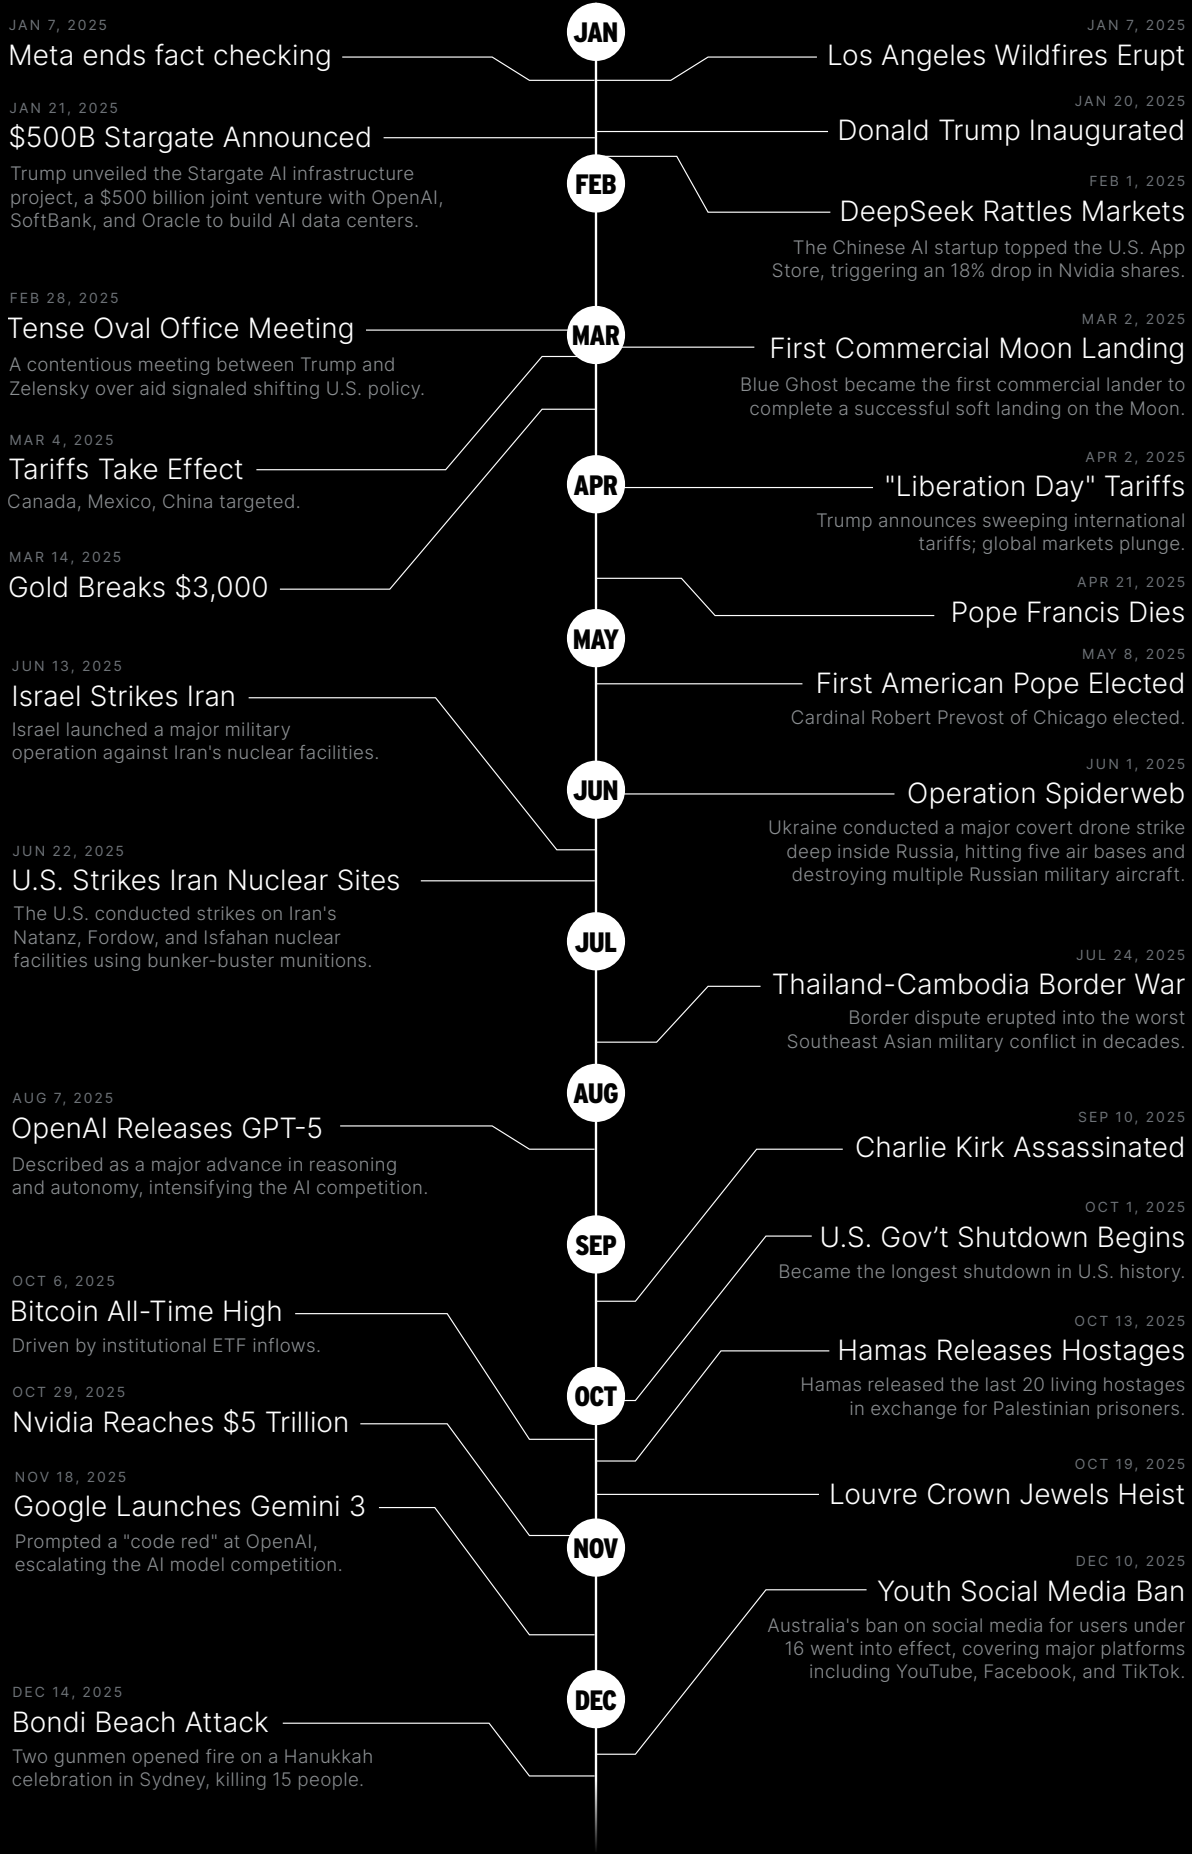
JAN

JAN 7, 2025
Meta ends fact checking

JAN 7, 2025
Los Angeles Wildfires Erupt

JAN 21, 2025
$500B Stargate Announced
Trump unveiled the Stargate AI infrastructure project, a $500 billion joint venture with OpenAI, SoftBank, and Oracle to build AI data centers.

JAN 20, 2025
Donald Trump Inaugurated

FEB

FEB 1, 2025
DeepSeek Rattles Markets
The Chinese AI startup topped the U.S. App Store, triggering an 18% drop in Nvidia shares.

FEB 28, 2025
Tense Oval Office Meeting
A contentious meeting between Trump and Zelensky over aid signaled shifting U.S. policy.

MAR

MAR 2, 2025
First Commercial Moon Landing
Blue Ghost became the first commercial lander to complete a successful soft landing on the Moon.

MAR 4, 2025
Tariffs Take Effect
Canada, Mexico, China targeted.

APR

APR 2, 2025
"Liberation Day" Tariffs
Trump announces sweeping international tariffs; global markets plunge.

MAR 14, 2025
Gold Breaks $3,000

APR 21, 2025
Pope Francis Dies

MAY

JUN 13, 2025
Israel Strikes Iran
Israel launched a major military operation against Iran's nuclear facilities.

MAY 8, 2025
First American Pope Elected
Cardinal Robert Prevost of Chicago elected.

JUN

JUN 1, 2025
Operation Spiderweb
Ukraine conducted a major covert drone strike deep inside Russia, hitting five air bases and destroying multiple Russian military aircraft.

JUN 22, 2025
U.S. Strikes Iran Nuclear Sites
The U.S. conducted strikes on Iran's Natanz, Fordow, and Isfahan nuclear facilities using bunker-buster munitions.

JUL

JUL 24, 2025
Thailand-Cambodia Border War
Border dispute erupted into the worst Southeast Asian military conflict in decades.

AUG

AUG 7, 2025
OpenAI Releases GPT-5
Described as a major advance in reasoning and autonomy, intensifying the AI competition.

SEP 10, 2025
Charlie Kirk Assassinated

SEP

OCT 1, 2025
U.S. Gov’t Shutdown Begins
Became the longest shutdown in U.S. history.

OCT 6, 2025
Bitcoin All-Time High
Driven by institutional ETF inflows.

OCT 13, 2025
Hamas Releases Hostages
Hamas released the last 20 living hostages in exchange for Palestinian prisoners.

OCT

OCT 29, 2025
Nvidia Reaches $5 Trillion

OCT 19, 2025
Louvre Crown Jewels Heist

NOV 18, 2025
Google Launches Gemini 3
Prompted a "code red" at OpenAI, escalating the AI model competition.

NOV

DEC 10, 2025
Youth Social Media Ban
Australia's ban on social media for users under 16 went into effect, covering major platforms including YouTube, Facebook, and TikTok.

DEC

DEC 14, 2025
Bondi Beach Attack
Two gunmen opened fire on a Hanukkah celebration in Sydney, killing 15 people.